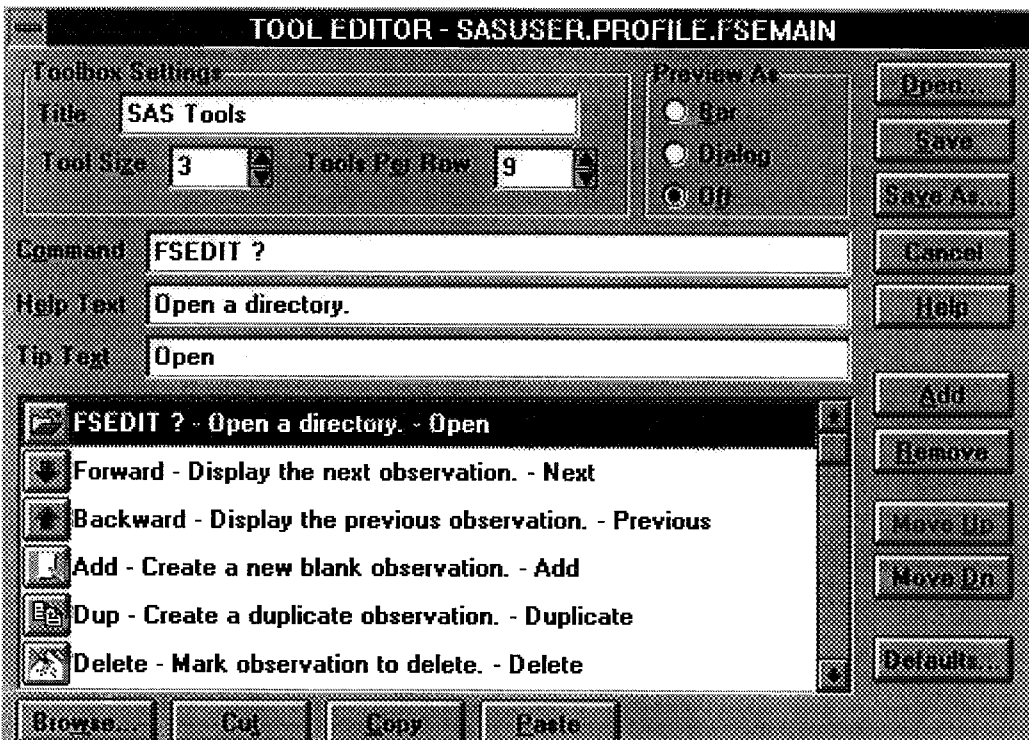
TOOL EDITOR - SASUSER.PROFILE.FSEMAIN

Toolbox Settings
Title SAS Tools
Tool Size 3 Tools Per Row 9

Preview As
Bar
Dialog
Off

Open...
Save
Save As...
Cancel
Help

Command FSEDIT ?
Help Text Open a directory.
Tip Text Open

FSEDIT ? - Open a directory. - Open
Forward - Display the next observation. - Next
Backward - Display the previous observation. - Previous
Add - Create a new blank observation. - Add
Dup - Create a duplicate observation. - Duplicate
Delete - Mark observation to delete. - Delete

Add
Remove
Move Up
Move Dn
Defaults...

Browse... Cut Copy Paste